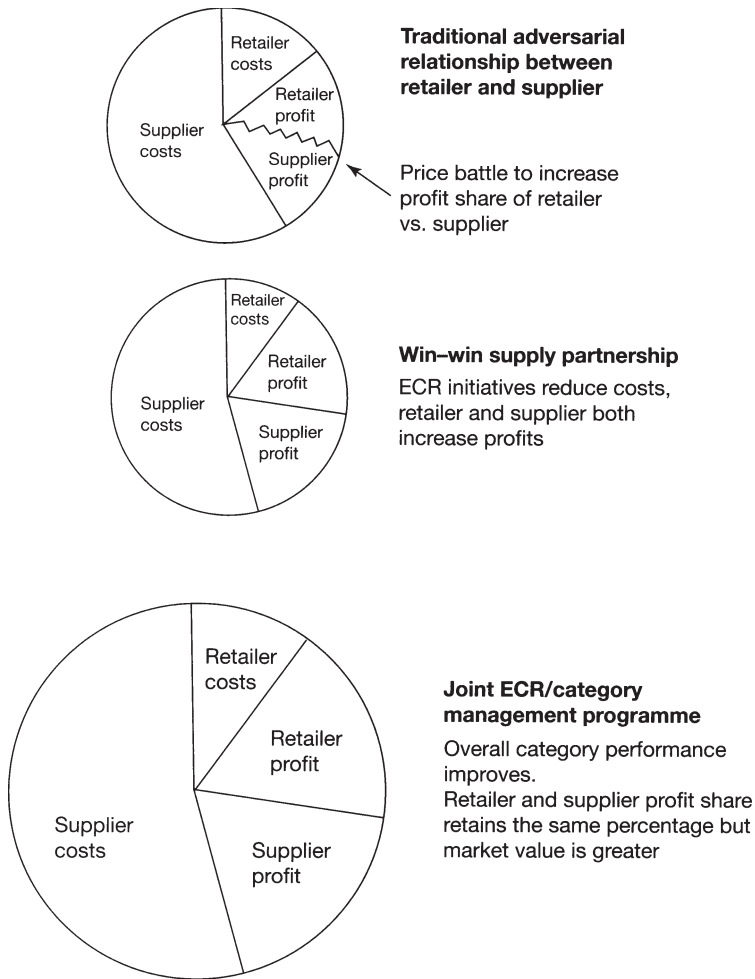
Retailer costs

Retailer profit

Supplier costs

Supplier profit

**Traditional adversarial relationship between retailer and supplier**

Price battle to increase profit share of retailer vs. supplier

Retailer costs

Retailer profit

Supplier costs

Supplier profit

**Win–win supply partnership**

ECR initiatives reduce costs, retailer and supplier both increase profits

Retailer costs

Retailer profit

Supplier costs

Supplier profit

**Joint ECR/category management programme**

Overall category performance improves.
Retailer and supplier profit share retains the same percentage but market value is greater